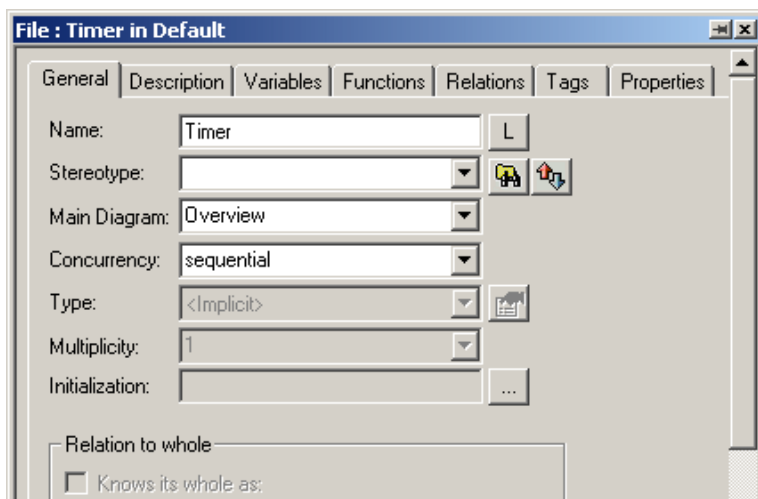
File : Timer in Default

General | Description | Variables | Functions | Relations | Tags | Properties

Name: Timer L

Stereotype:

Main Diagram: Overview

Concurrency: sequential

Type: <Implicit>

Multiplicity: 1

Initialization: ...

Relation to whole

Knows its whole as: